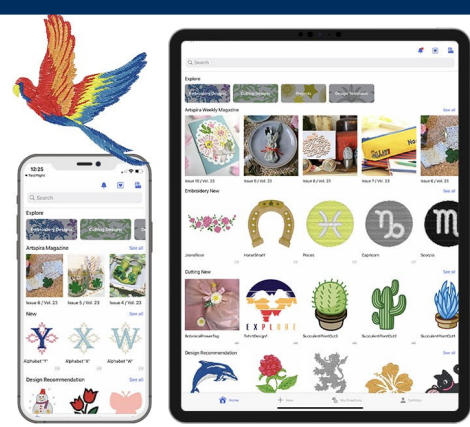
12:25
TestFlight

Search

Explore

Embroidery Designs

Cutting Designs

Artspira Magazine

See all

Issue 6 / Vol. 23

Issue 5 / Vol. 23

Issue 4 / Vol. 23

New

See all

Alphabet "Y"

Alphabet "X"

Alphabet "W"

Design Recommendation

See all

Search

Explore

Embroidery Designs

Cutting Designs

Projects

Design Templates

Artspira Weekly Magazine

See all

Issue 10 / Vol. 23

Issue 9 / Vol. 23

Issue 8 / Vol. 23

Issue 7 / Vol. 23

Issue 6 / Vol. 23

Embroidery New

See all

JasneBlom

HorseShoeY

Pisces

Capricorn

Scorpio

Cutting New

See all

BotanicalFlowerTag

TshirtDesign

SucculentPlantCut3

SucculentPlantCut2

SucculentPlantCut1

EXPLORE

Design Recommendation

See all

Home

New

My Creations

Settings